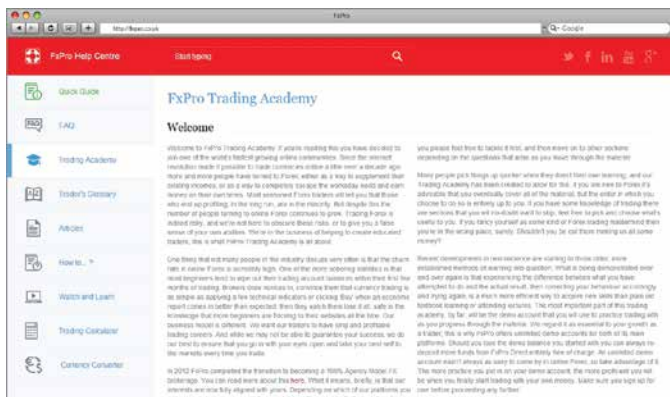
FxPro

http://fxpro.co.uk

Q- Google

FxPro Help Centre

Start typing

Quick Guide

FAQ

Trading Academy

Trader's Glossary

Articles

How to...?

Watch and Learn

Trading Calculator

Currency Converter

FxPro Trading Academy

Welcome

Welcome to FxPro Trading Academy. If you're reading this you have decided to join one of the world's fastest growing online communities. Since the internet revolution made it possible to trade currencies online a little over a decade ago more and more people have turned to Forex, either as a way to supplement their existing incomes, or as a way to completely escape the workaday world and earn money on their own terms. Well-seasoned Forex traders will tell you that those who end up profiting in the long run are in the minority. But despite this the number of people turning to online Forex continues to grow. Trading Forex is indeed risky, and we're not here to obscure these risks or to give you a false sense of your own abilities. We're in the business of helping to create educated traders; this is what FxPro Trading Academy is all about.

One thing that lots of people in the industry discuss very often is that the churn rate in online Forex is incredibly high. One of the more sobering statistics is that most beginners tend to wipe out their accounts within their first few months of trading. Brokers have no reason to convince them that currency trading is as simple as applying a few technical indicators or clicking 'Buy' when an economic report comes in better than expected; then they watch them lose it all, safe in the knowledge that more beginners are flocking to their websites all the time. Our business model is different. We want our traders to have long and profitable trading careers. And while we may not be able to guarantee your success, we do our best to ensure that you go with your eyes open and take your best with to the markets every time you trade.

In 2012 FxPro completed the transition to becoming a 100% Agency Model FX brokerage. You can read more about this here. What it means, briefly, is that our interests are now fully aligned with yours. Depending on which of our platforms you

you please feel free to tackle it first, and then move on to other sections depending on the questions that arise as you learn through the material.

Many people pick things up quicker when they direct their own learning, and our Trading Academy has been created to allow for this. If you are new to Forex it's advisable that you eventually cover all of the material, but the order in which you choose to do so is entirely up to you. If you have some knowledge of trading there are sections that you will no doubt want to skip; feel free to pick and choose what's useful to you. If you fancy yourself as some kind of Forex trading mastermind then you're in the wrong place, surely. Shouldn't you be out there making us all some money?

Recent developments in neuroscience are starting to throw older, more established methods of learning into question. What is being demonstrated over and over again is that experiencing the difference between what you have attempted to do and the actual result, then correcting your behaviour accordingly and trying again, is a much more efficient way to acquire new skills than plain old textbook learning or attending lectures. The most important part of this trading academy, by far, will be the demo account that you will use to practice trading with as you progress through the material. We regard it as essential to your growth as a trader; this is why FxPro offers unlimited demo accounts for both of its main platforms. Should you lose the demo balance you started with you can always re-deposit more funds from FxPro Direct entirely free of charge. An unlimited demo account wasn't always as easy to come by in earlier Forex, so take advantage of it. The more practice you put in on your demo account, the more proficient you will be when you finally start trading with your own money. Make sure you sign up for one before proceeding any further.